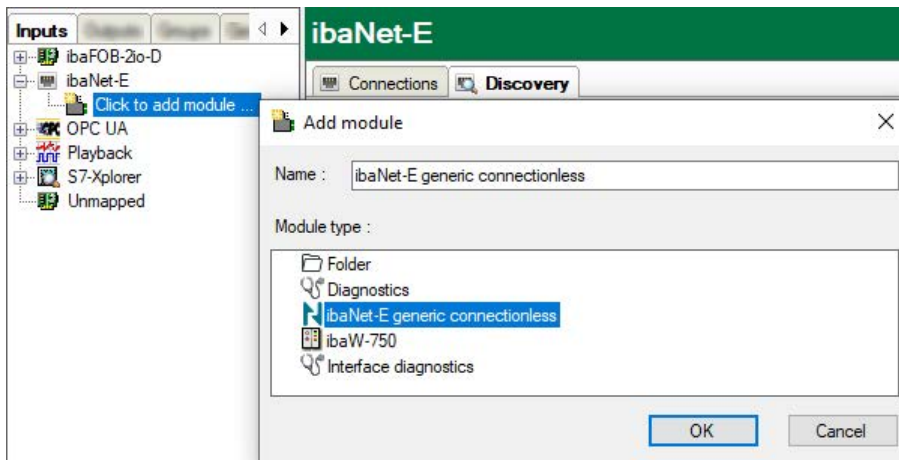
Inputs Outputs Groups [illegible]

ibaFOB-2io-D
ibaNet-E
Click to add module ...
OPC UA
Playback
S7-Xplorer
Unmapped

ibaNet-E

Connections Discovery

Add module

Name : ibaNet-E generic connectionless

Module type :

Folder
Diagnostics
ibaNet-E generic connectionless
ibaW-750
Interface diagnostics

OK Cancel